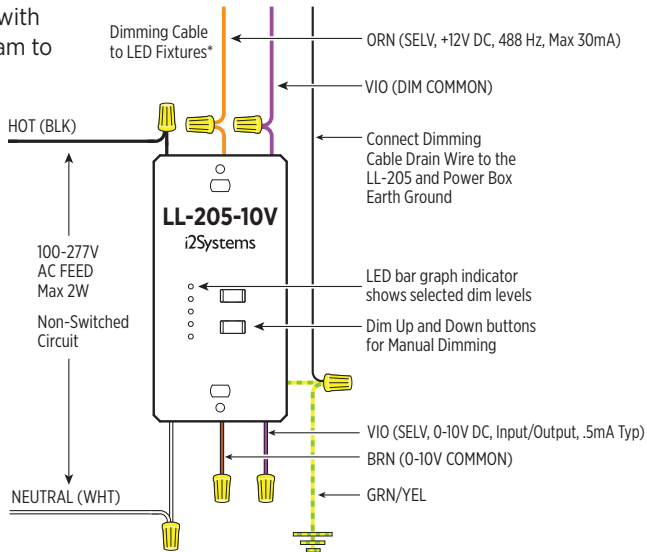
with
am to

Dimming Cable to LED Fixtures*

ORN (SELV, +12V DC, 488 Hz, Max 30mA)

VIO (DIM COMMON)

HOT (BLK)

Connect Dimming Cable Drain Wire to the LL-205 and Power Box Earth Ground

LL-205-10V
i2Systems

100-277V AC FEED Max 2W

Non-Switched Circuit

LED bar graph indicator shows selected dim levels

Dim Up and Down buttons for Manual Dimming

VIO (SELV, 0-10V DC, Input/Output, .5mA Typ)

BRN (0-10V COMMON)

NEUTRAL (WHT)

GRN/YEL